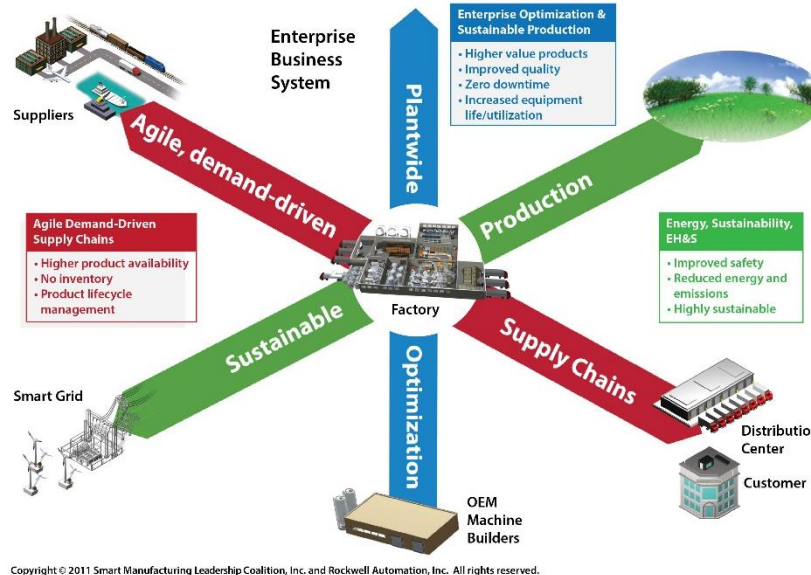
Suppliers

Enterprise Business System

Plantwide

Enterprise Optimization & Sustainable Production

• Higher value products
• Improved quality
• Zero downtime
• Increased equipment life/utilization

Agile, demand-driven

Production

Agile Demand-Driven Supply Chains

• Higher product availability
• No inventory
• Product lifecycle management

Energy, Sustainability, EH&S

• Improved safety
• Reduced energy and emissions
• Highly sustainable

Factory

Sustainable

Supply Chains

Optimization

Smart Grid

Distributio
Center

Customer

OEM Machine Builders

Copyright © 2011 Smart Manufacturing Leadership Coalition, Inc. and Rockwell Automation, Inc. All rights reserved.